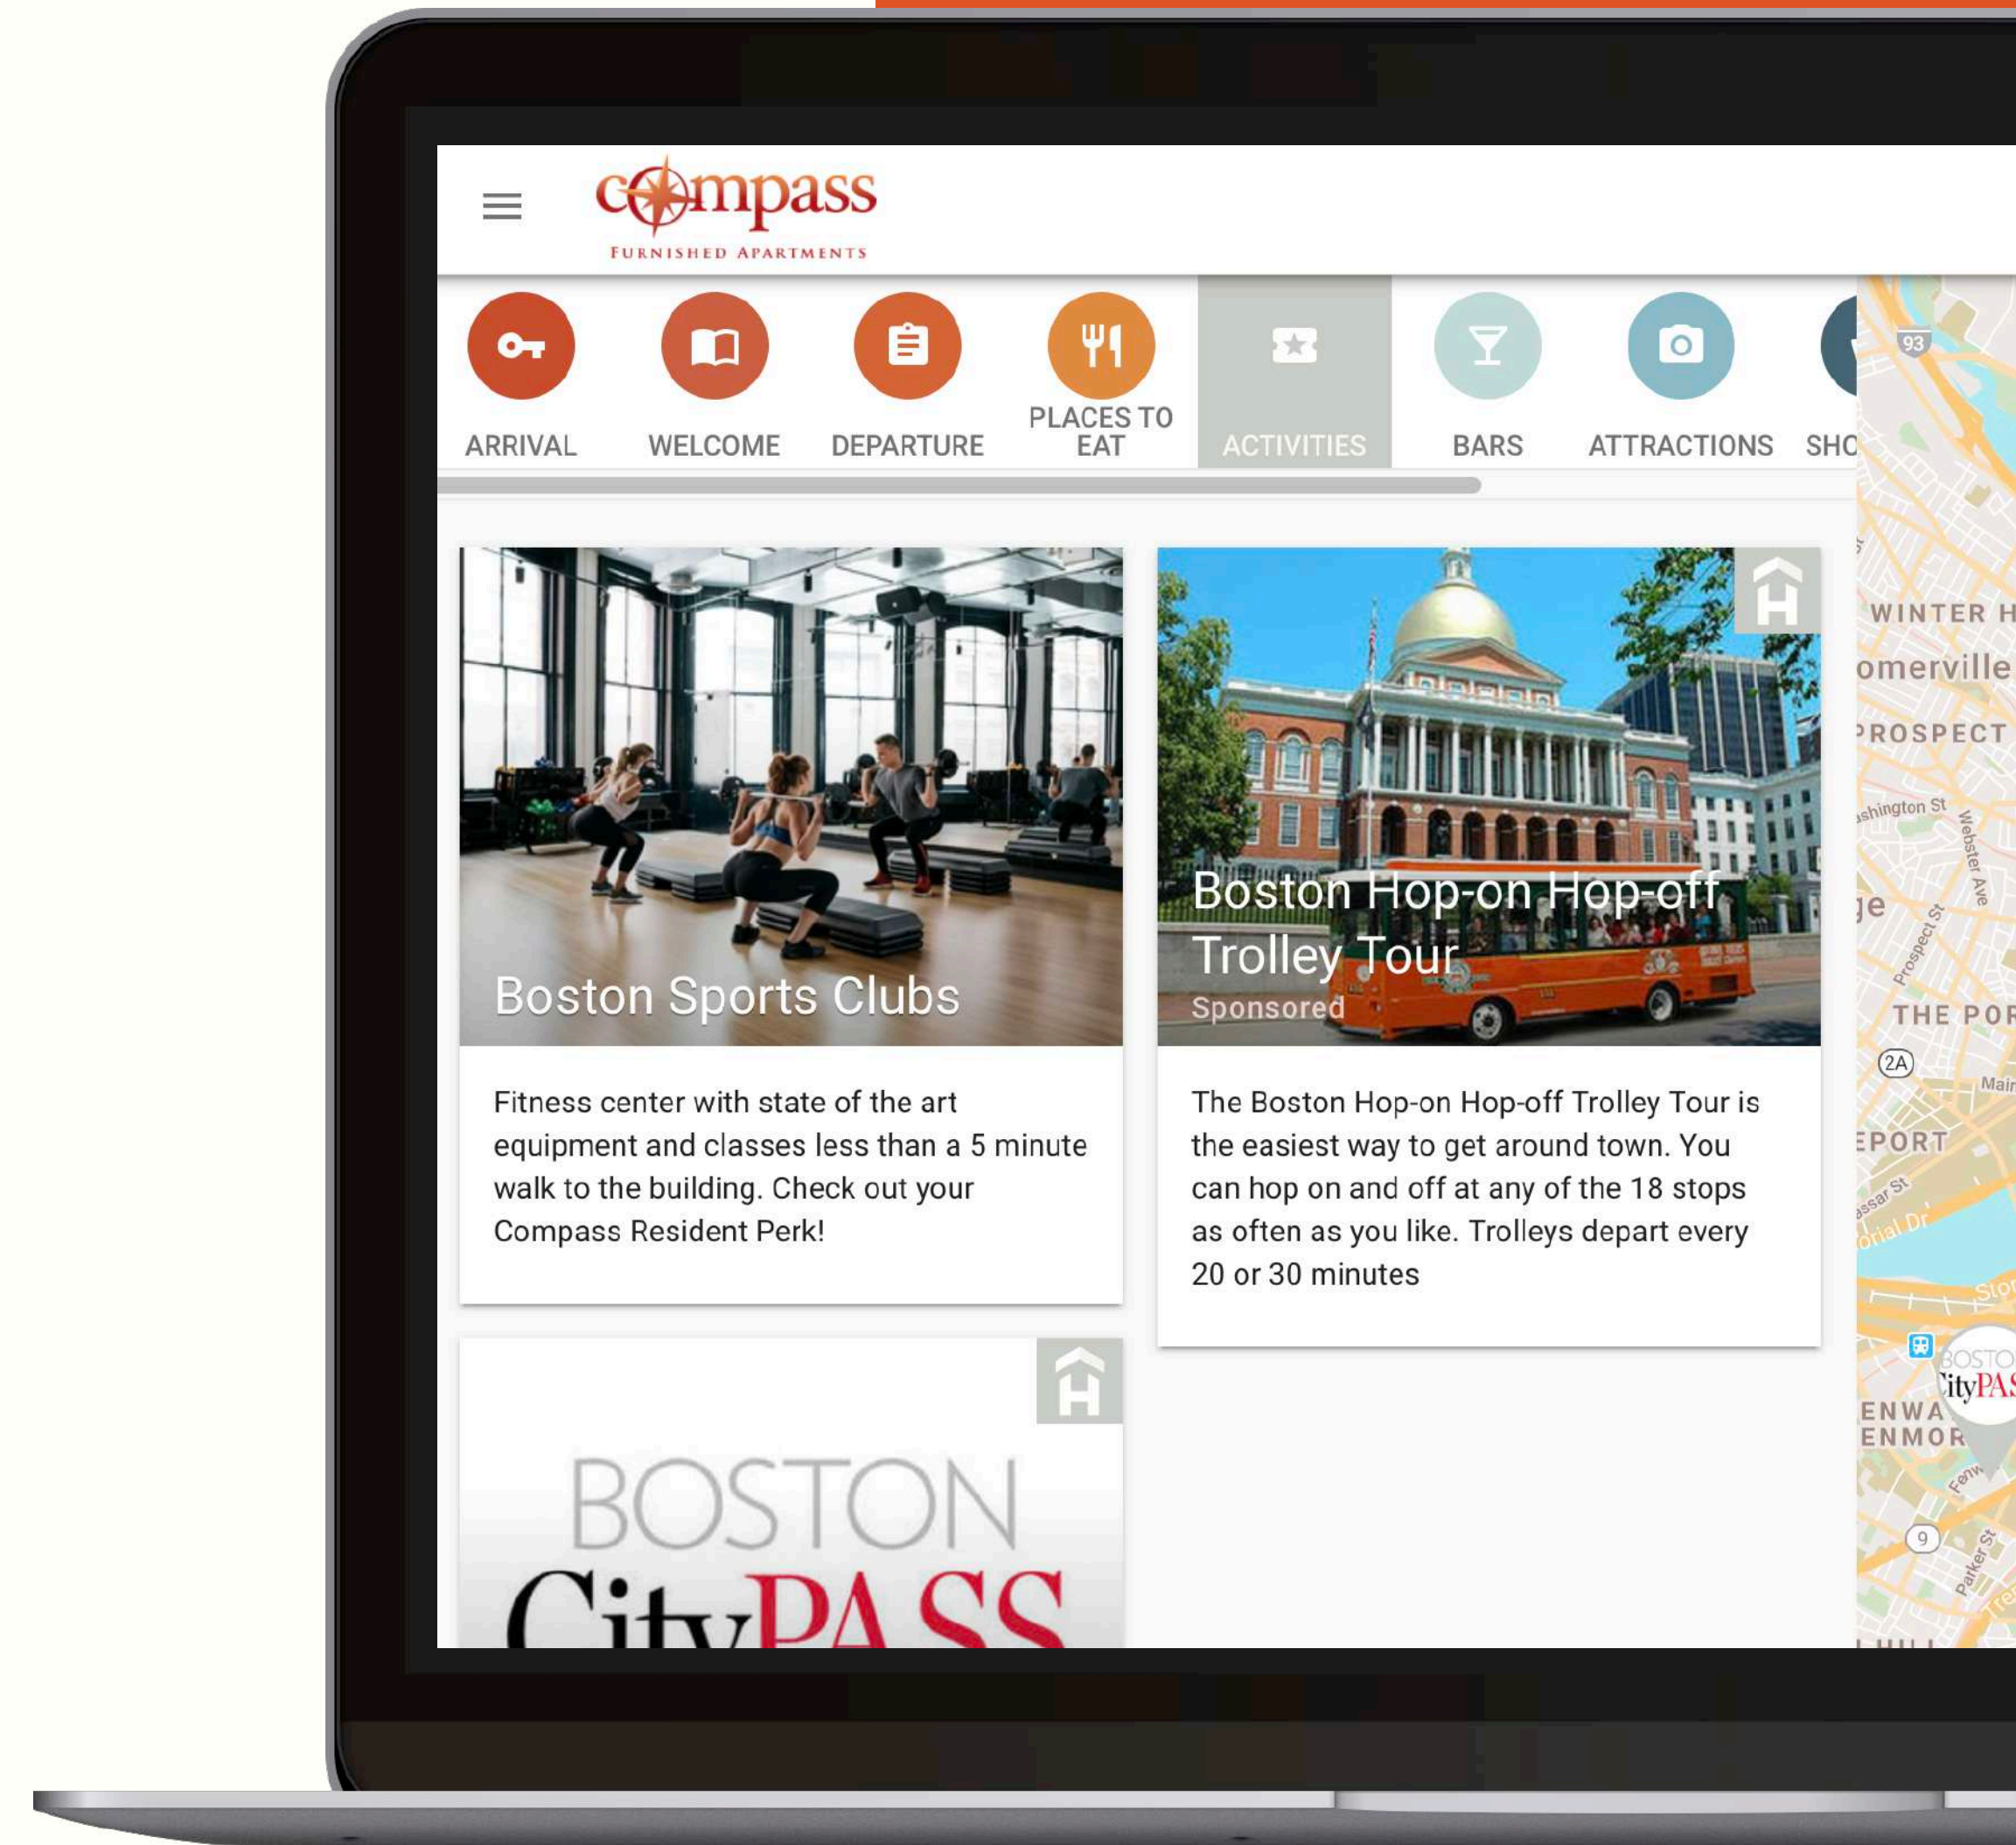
compass
FURNISHED APARTMENTS

ARRIVAL WELCOME DEPARTURE PLACES TO EAT ACTIVITIES BARS ATTRACTIONS SHO

Boston Sports Clubs

Fitness center with state of the art equipment and classes less than a 5 minute walk to the building. Check out your Compass Resident Perk!

Boston Hop-on Hop-off Trolley Tour
Sponsored

The Boston Hop-on Hop-off Trolley Tour is the easiest way to get around town. You can hop on and off at any of the 18 stops as often as you like. Trolleys depart every 20 or 30 minutes

BOSTON
CityPASS

93
WINTER H
omerville
PROSPECT
ashington St
Webster Ave
ge
Prospect St
THE POR
2A
Main
EPORT
assar St
orial Dr
Stor
BOSTO
CityPAS
ENWA
ENMOR
Fenw
9
Parker St